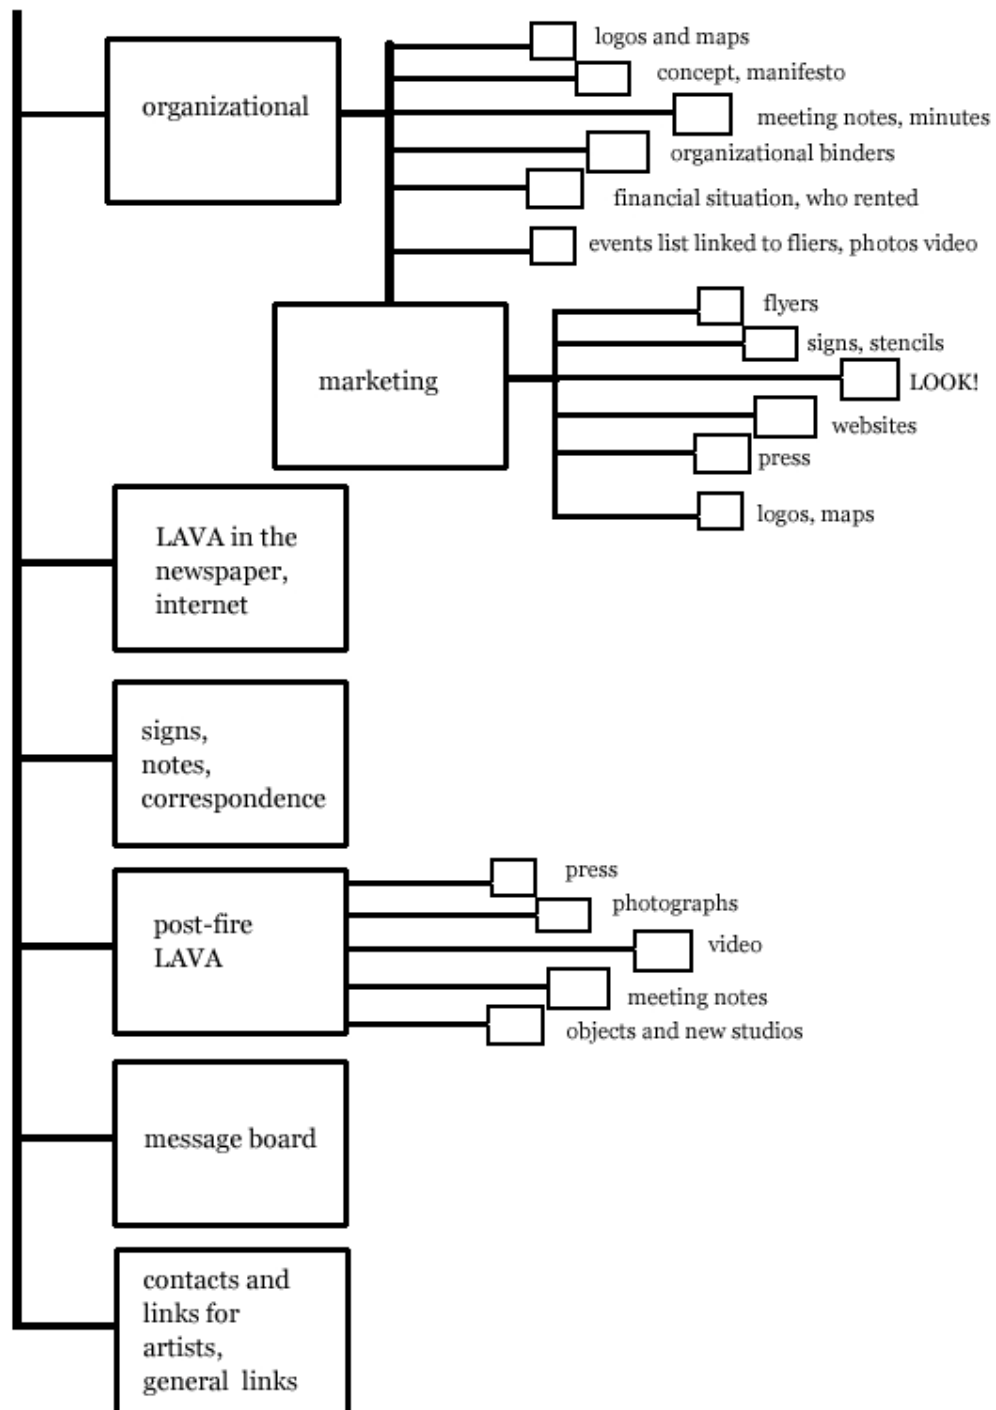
organizational

logos and maps
concept, manifesto
meeting notes, minutes
organizational binders
financial situation, who rented
events list linked to fliers, photos video

marketing

flyers
signs, stencils
LOOK!
websites
press
logos, maps

LAVA in the newspaper, internet

signs, notes, correspondence

post-fire LAVA

press
photographs
video
meeting notes
objects and new studios

message board

contacts and links for artists, general links